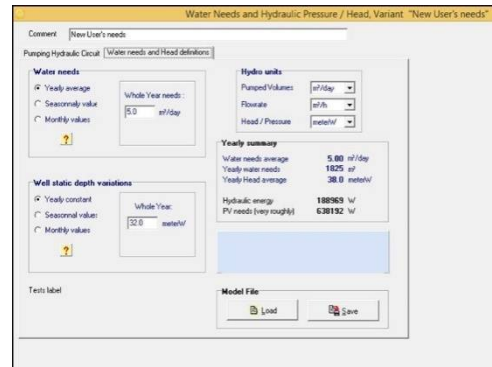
Water Needs and Hydraulic Pressure / Head, Variant "New User's needs"

Comment New User's needs

Pumping Hydraulic Circuit | Water needs and Head definitions

Water needs
Yearly average
Seasonnaly value
Monthly values
Whole Year needs :
5.0 m³/day
?

Hydro units
Pumped Volumes m³/day
Flowrate m³/h
Head / Pressure meterW

Yearly summary
Water needs average 5.00 m³/day
Yearly water needs 1825 m³
Yearly Head average 38.0 meterW
Hydraulic energy 188969 W
PV needs (very roughly) 638192 W

Well static depth variations
Yearly constant
Seasonnal values
Monthly values
Whole Year
32.0 meterW
?

Tests label

Model File
Load
Save